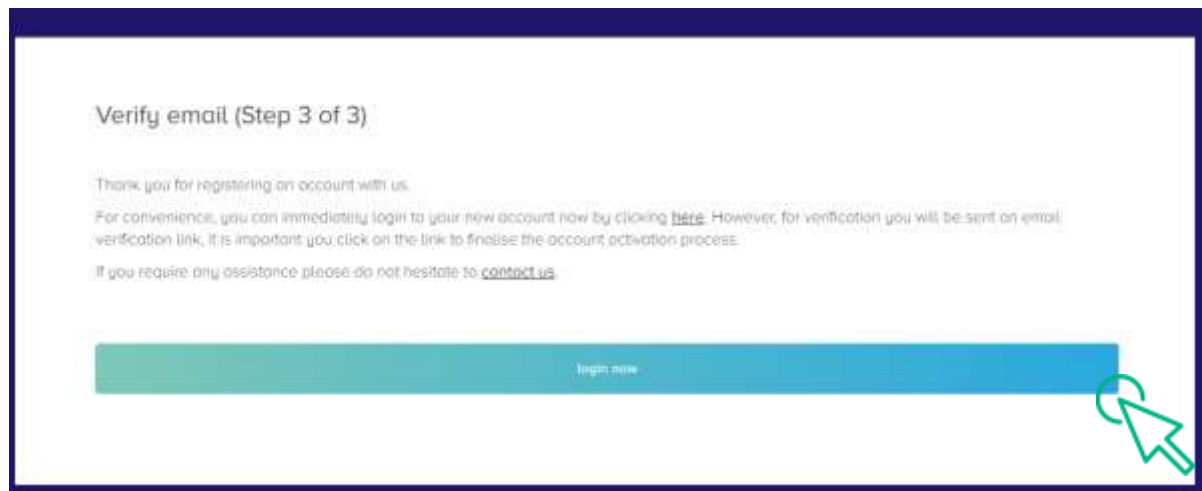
Verify email (Step 3 of 3)

Thank you for registering an account with us.

For convenience, you can immediately login to your new account now by clicking here. However, for verification you will be sent an email verification link, it is important you click on the link to finalise the account activation process.

If you require any assistance please do not hesitate to contact us.

login now